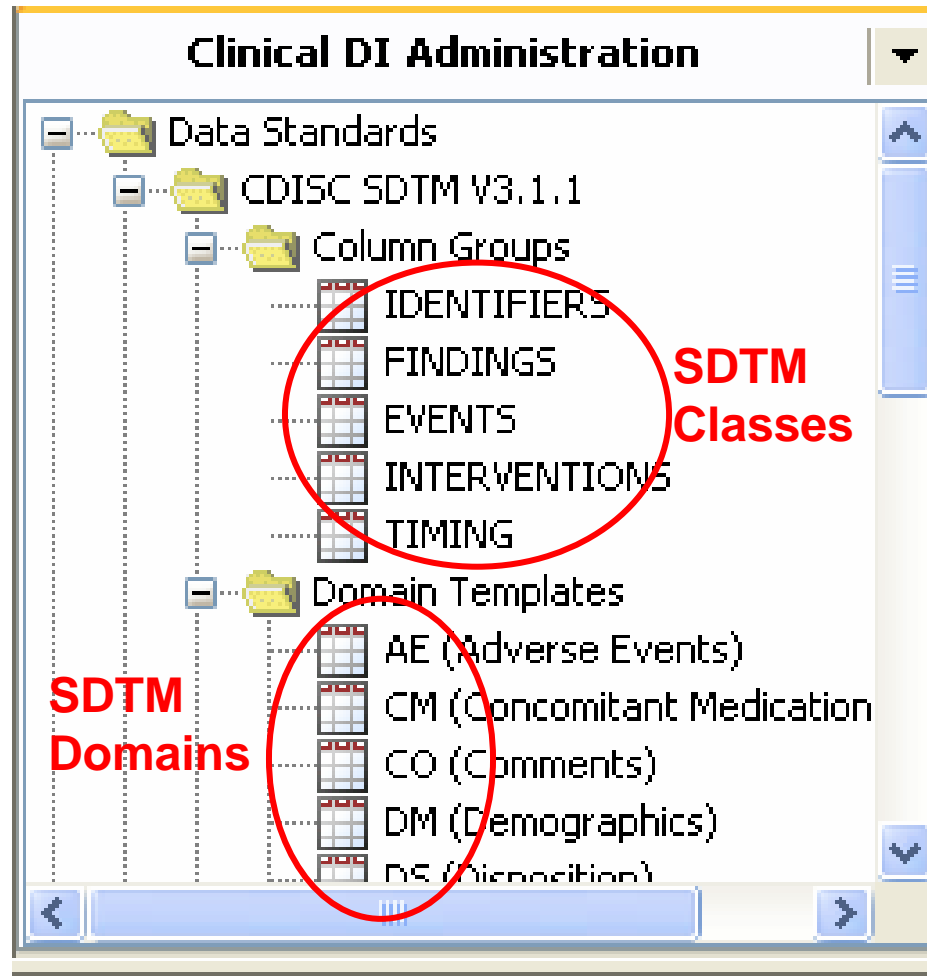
Clinical DI Administration

Data Standards
CDISC SDTM V3.1.1
Column Groups
IDENTIFIERS
FINDINGS
EVENTS
INTERVENTIONS
TIMING
Domain Templates
AE (Adverse Events)
CM (Concomitant Medication
CO (Comments)
DM (Demographics)
DS (Disposition)

SDTM Classes

SDTM Domains